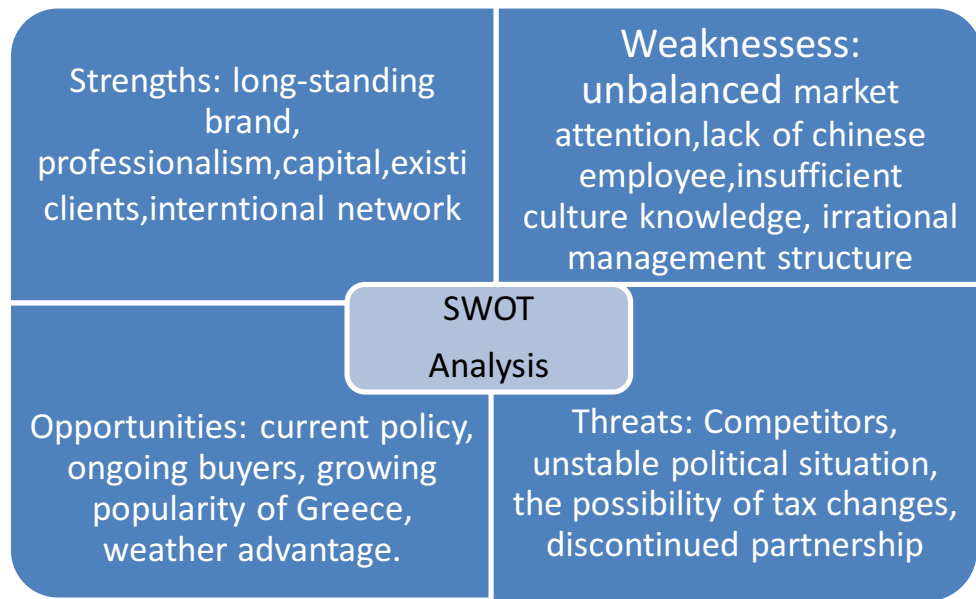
Strengths: long-standing brand, professionalism,capital,existi clients,interntional network

Weaknessess: unbalanced market attention,lack of chinese employee,insufficient culture knowledge, irrational management structure

SWOT Analysis

Opportunities: current policy, ongoing buyers, growing popularity of Greece, weather advantage.

Threats: Competitors, unstable political situation, the possibility of tax changes, discontinued partnership